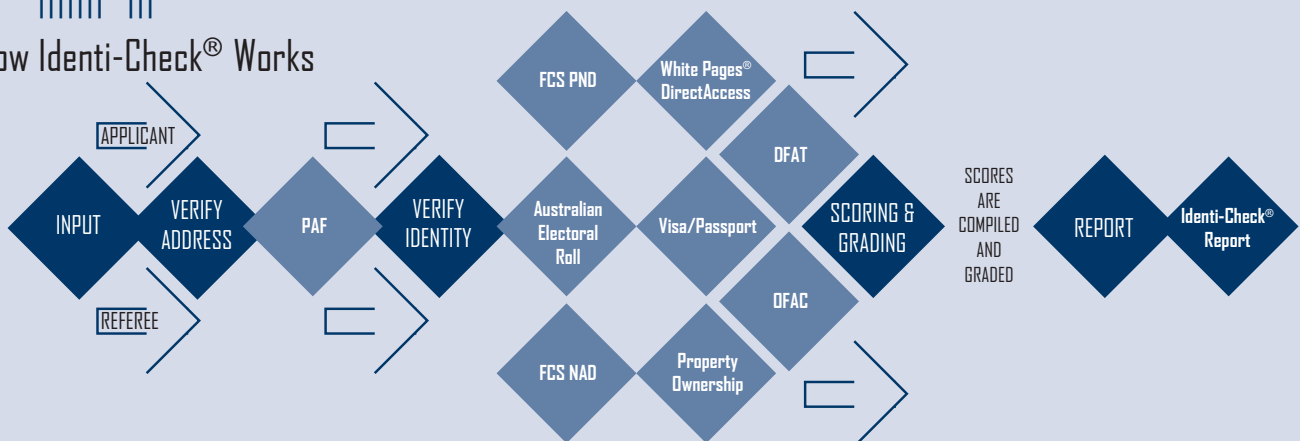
ow Identi-Check® Works

APPLICANT

REFEREE

INPUT

VERIFY ADDRESS

PAF

VERIFY IDENTITY

FCS PND

White Pages® DirectAccess

Australian Electoral Roll

Visa/Passport

DFAT

DFAC

FCS NAD

Property Ownership

SCORING & GRADING

SCORES ARE COMPILED AND GRADED

REPORT

Identi-Check® Report